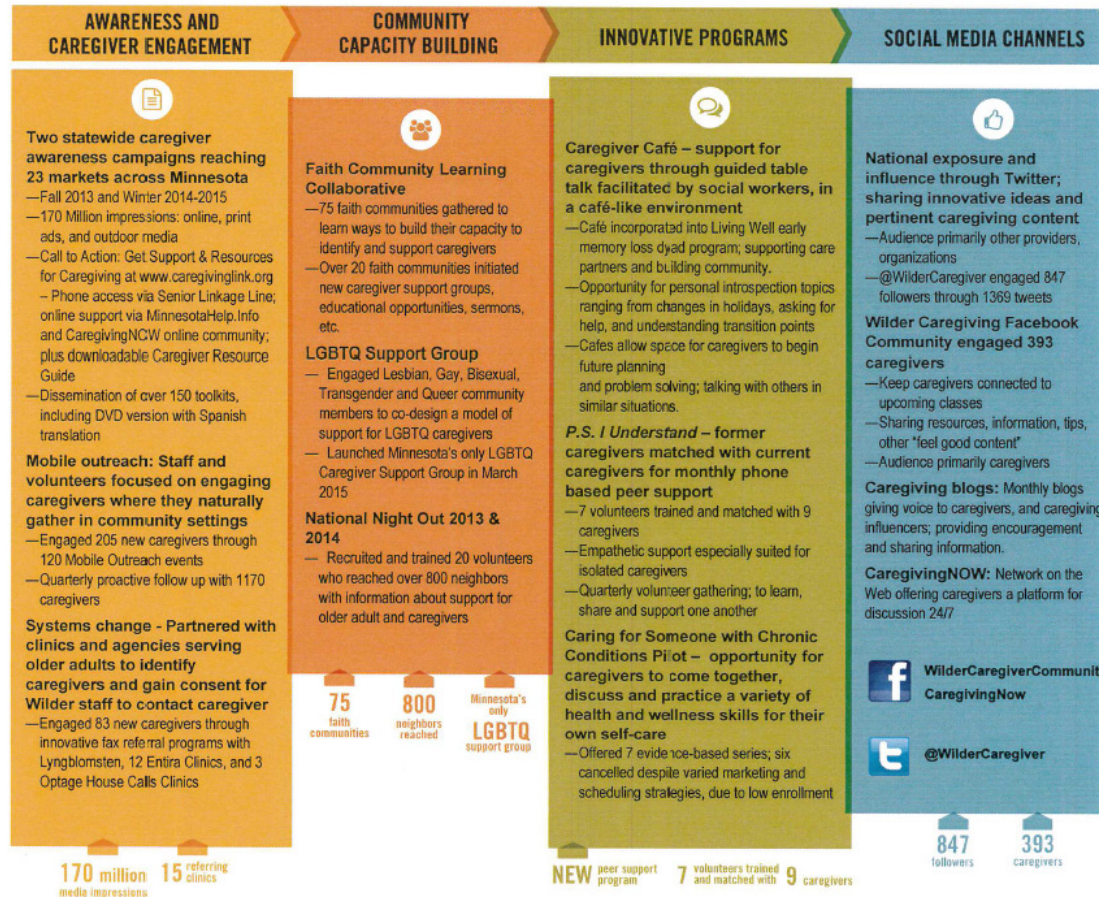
AWARENESS AND CAREGIVER ENGAGEMENT

Two statewide caregiver awareness campaigns reaching 23 markets across Minnesota
—Fall 2013 and Winter 2014-2015
—170 Million impressions: online, print ads, and outdoor media
—Call to Action: Get Support & Resources for Caregiving at www.caregivinglink.org – Phone access via Senior Linkage Line; online support via MinnesotaHelp.Info and CaregivingNCW online community; plus downloadable Caregiver Resource Guide
—Dissemination of over 150 toolkits, including DVD version with Spanish translation

Mobile outreach: Staff and volunteers focused on engaging caregivers where they naturally gather in community settings
—Engaged 205 new caregivers through 120 Mobile Outreach events
—Quarterly proactive follow up with 1170 caregivers

Systems change - Partnered with clinics and agencies serving older adults to identify caregivers and gain consent for Wilder staff to contact caregiver
—Engaged 83 new caregivers through innovative fax referral programs with Lyngblomsten, 12 Entira Clinics, and 3 Optage House Calls Clinics

170 million media impressions 15 referring clinics

COMMUNITY CAPACITY BUILDING

Faith Community Learning Collaborative
—75 faith communities gathered to learn ways to build their capacity to identify and support caregivers
—Over 20 faith communities initiated new caregiver support groups, educational opportunities, sermons, etc.

LGBTQ Support Group
— Engaged Lesbian, Gay, Bisexual, Transgender and Queer community members to co-design a model of support for LGBTQ caregivers
— Launched Minnesota's only LGBTQ Caregiver Support Group in March 2015

National Night Out 2013 & 2014
— Recruited and trained 20 volunteers who reached over 800 neighbors with information about support for older adult and caregivers

75 faith communities 800 neighbors reached Minnesota's only LGBTQ support group

INNOVATIVE PROGRAMS

Caregiver Café – support for caregivers through guided table talk facilitated by social workers, in a café-like environment
—Café incorporated into Living Well early memory loss dyad program; supporting care partners and building community.
—Opportunity for personal introspection topics ranging from changes in holidays, asking for help, and understanding transition points
—Cafes allow space for caregivers to begin future planning and problem solving; talking with others in similar situations.

P.S. I Understand – former caregivers matched with current caregivers for monthly phone based peer support
—7 volunteers trained and matched with 9 caregivers
—Empathetic support especially suited for isolated caregivers
—Quarterly volunteer gathering; to learn, share and support one another

Caring for Someone with Chronic Conditions Pilot – opportunity for caregivers to come together, discuss and practice a variety of health and wellness skills for their own self-care
—Offered 7 evidence-based series; six cancelled despite varied marketing and scheduling strategies, due to low enrollment

NEW peer support program 7 volunteers trained and matched with 9 caregivers

SOCIAL MEDIA CHANNELS

National exposure and influence through Twitter; sharing innovative ideas and pertinent caregiving content
—Audience primarily other providers, organizations
—@WilderCaregiver engaged 847 followers through 1369 tweets

Wilder Caregiving Facebook Community engaged 393 caregivers
—Keep caregivers connected to upcoming classes
—Sharing resources, information, tips, other "feel good content"
—Audience primarily caregivers

Caregiving blogs: Monthly blogs giving voice to caregivers, and caregiving influencers; providing encouragement and sharing information.

CaregivingNOW: Network on the Web offering caregivers a platform for discussion 24/7

WilderCaregiverCommunit
CaregivingNow

@WilderCaregiver

847 followers 393 caregivers